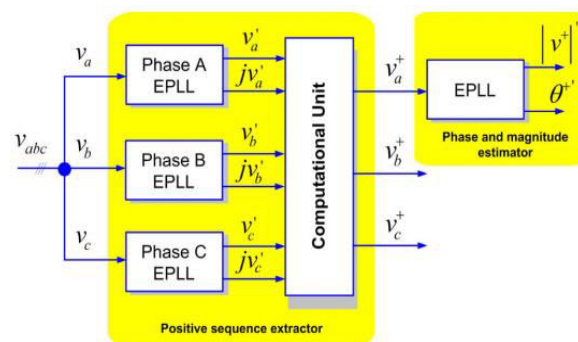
$v_{abc}$

$v_a$

$v_b$

$v_c$

Phase A EPLL

Phase B EPLL

Phase C EPLL

$v_a'$

$jv_a'$

$v_b'$

$jv_b'$

$v_c'$

$jv_c'$

Computational Unit

$v_a^+$

$v_b^+$

$v_c^+$

Positive sequence extractor

EPLL

$|v^+|'$

$\theta^{+'}$

Phase and magnitude estimator